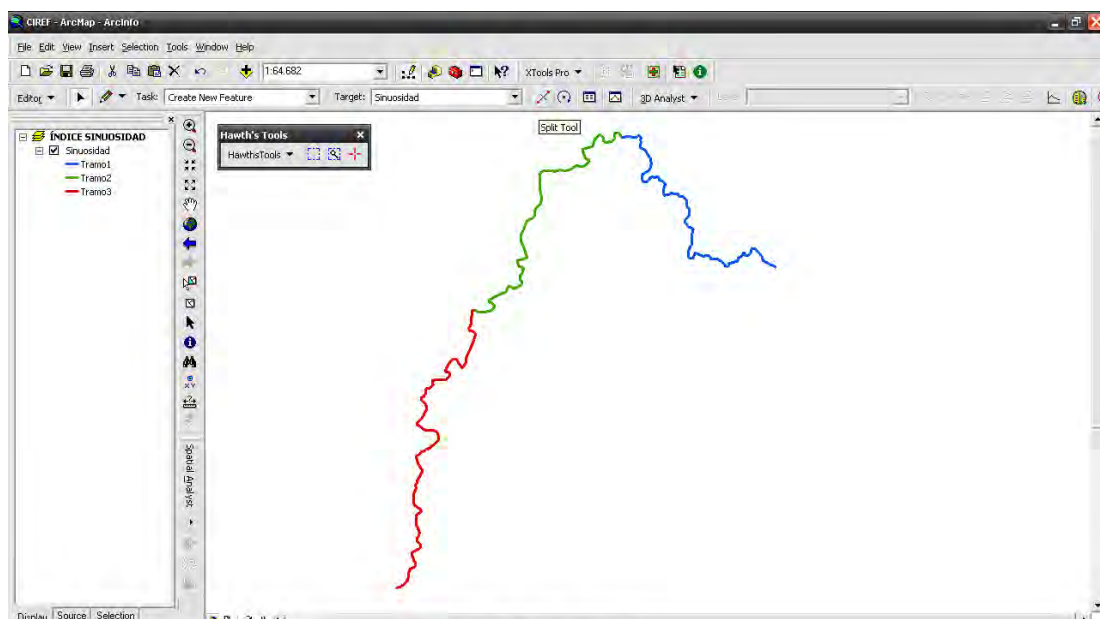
CIREF - ArcMap - ArcInfo

File Edit View Insert Selection Tools Window Help

1:64.682

XTools Pro

Editor Task: Create New Feature Target: Sinuosidad

3D Analyst

ÍNDICE SINUOSIDAD
Sinuosidad
Tramo1
Tramo2
Tramo3

Hawth's Tools
HawthsTools

Split Tool

Spatial Analyst

Display Source Selection